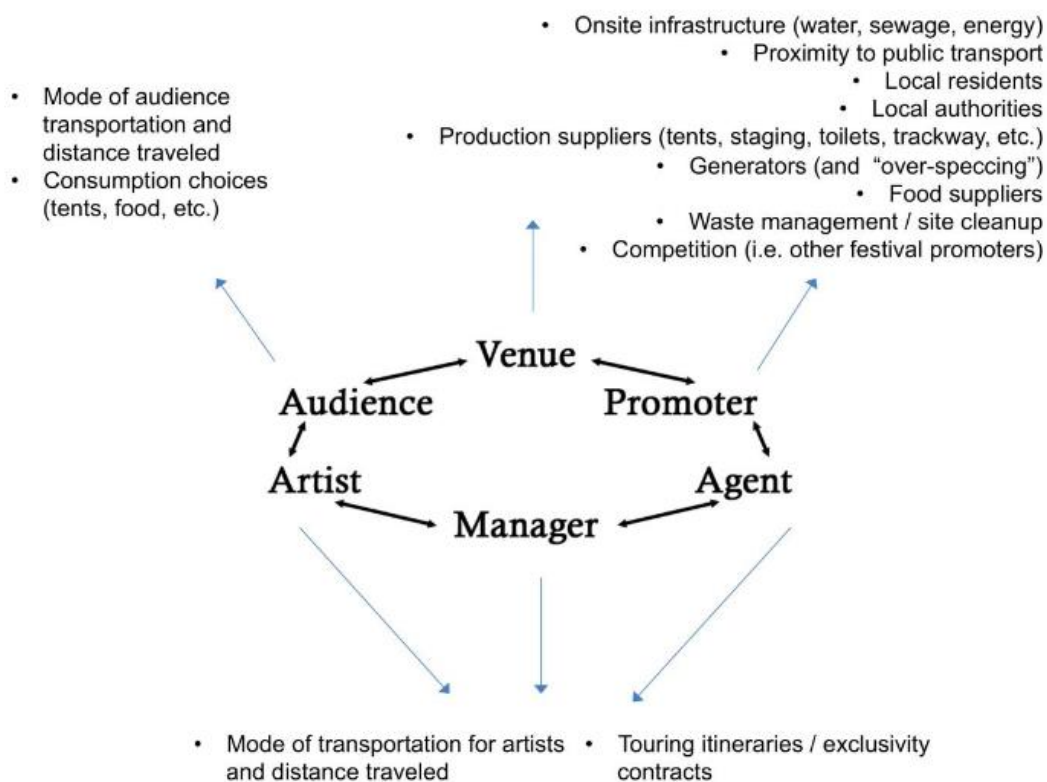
- Mode of audience transportation and distance traveled
- Consumption choices (tents, food, etc.)

- Onsite infrastructure (water, sewage, energy)
- Proximity to public transport
- Local residents
- Local authorities
- Production suppliers (tents, staging, toilets, trackway, etc.)
- Generators (and "over-speccing")
- Food suppliers
- Waste management / site cleanup
- Competition (i.e. other festival promoters)

Venue

Audience

Promoter

Artist

Agent

Manager

- Mode of transportation for artists and distance traveled
- Touring itineraries / exclusivity contracts